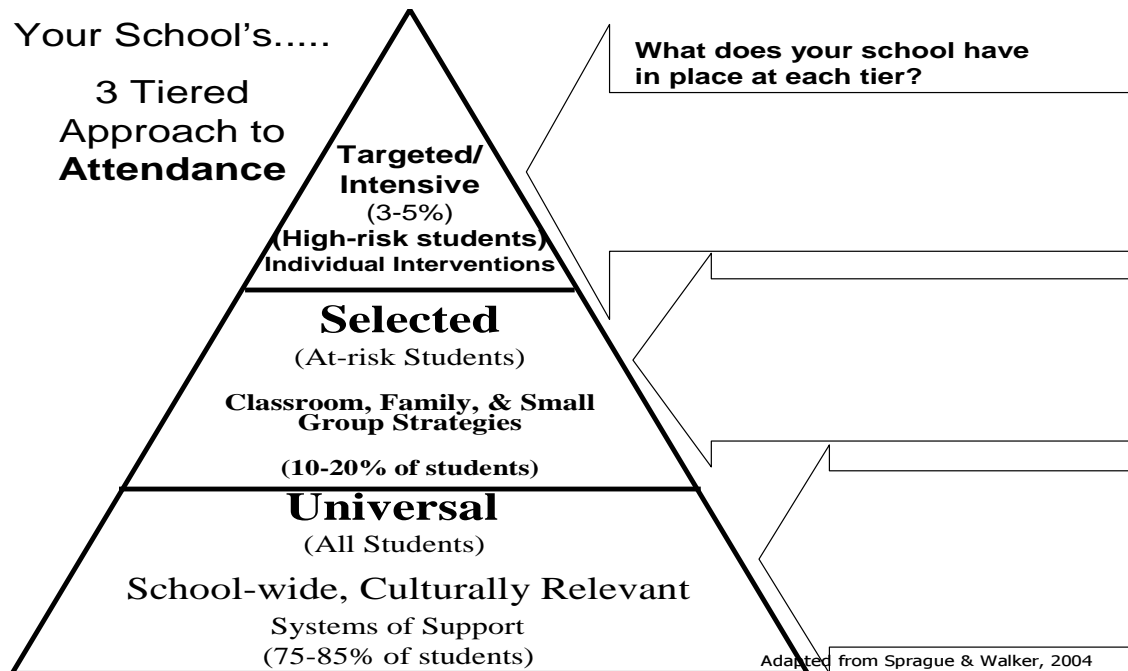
Your School's.....

3 Tiered Approach to **Attendance**

What does your school have in place at each tier?

Targeted/ Intensive
(3-5%)
(High-risk students)
Individual Interventions

Selected
(At-risk Students)
Classroom, Family, & Small Group Strategies
(10-20% of students)

Universal
(All Students)
School-wide, Culturally Relevant
Systems of Support
(75-85% of students)

Adapted from Sprague & Walker, 2004